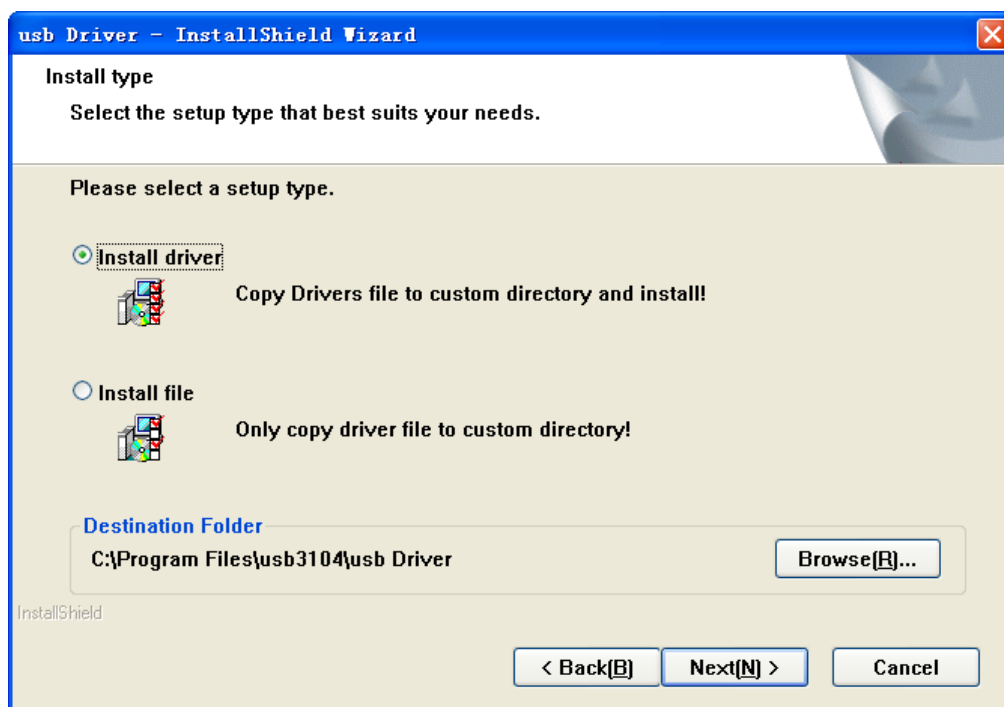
usb Driver - InstallShield Wizard

Install type

Select the setup type that best suits your needs.

Please select a setup type.

Install driver

Copy Drivers file to custom directory and install!

Install file

Only copy driver file to custom directory!

Destination Folder

C:\Program Files\usb3104\usb Driver

Browse(R)...

InstallShield

< Back(B)

Next(N) >

Cancel